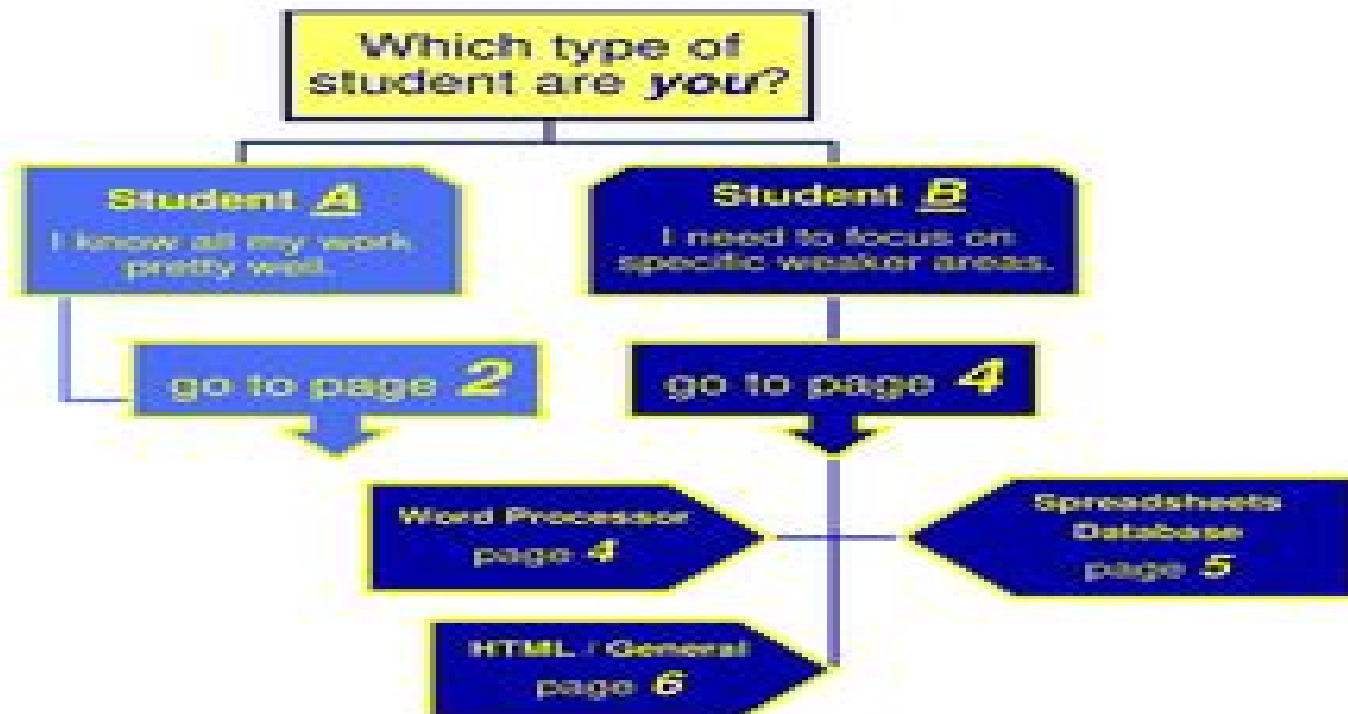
Which type of student are *you*?

Student A
I know all my work pretty well.

Student B
I need to focus on specific weaker areas.

go to page 2

go to page 4

Word Processor
page 4

Spreadsheets
Database
page 5

HTML / General
page 6